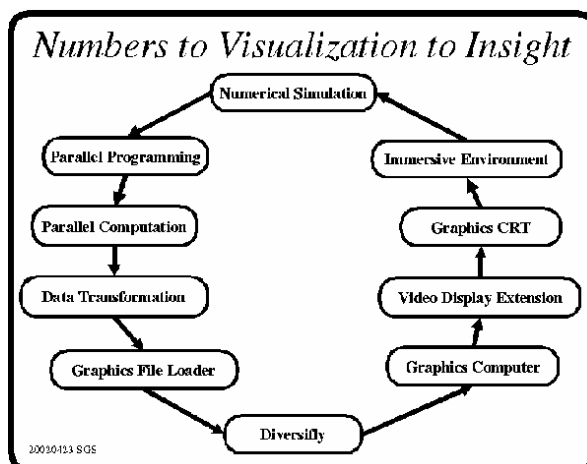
Numbers to Visualization to Insight

Numerical Simulation

Parallel Programming

Parallel Computation

Data Transformation

Graphics File Loader

Diversifiy

Graphics Computer

Video Display Extension

Graphics CRT

Immersive Environment

20020423 SGS